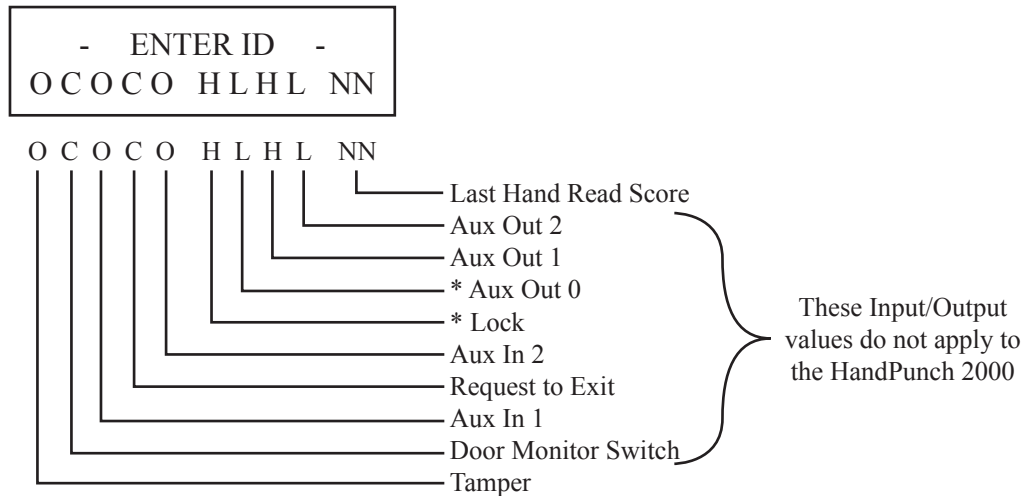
- ENTER ID -
O C O C O H L H L NN

O C O C O H L H L NN

Last Hand Read Score
Aux Out 2
Aux Out 1
* Aux Out 0
* Lock
Aux In 2
Request to Exit
Aux In 1
Door Monitor Switch
Tamper

These Input/Output values do not apply to the HandPunch 2000